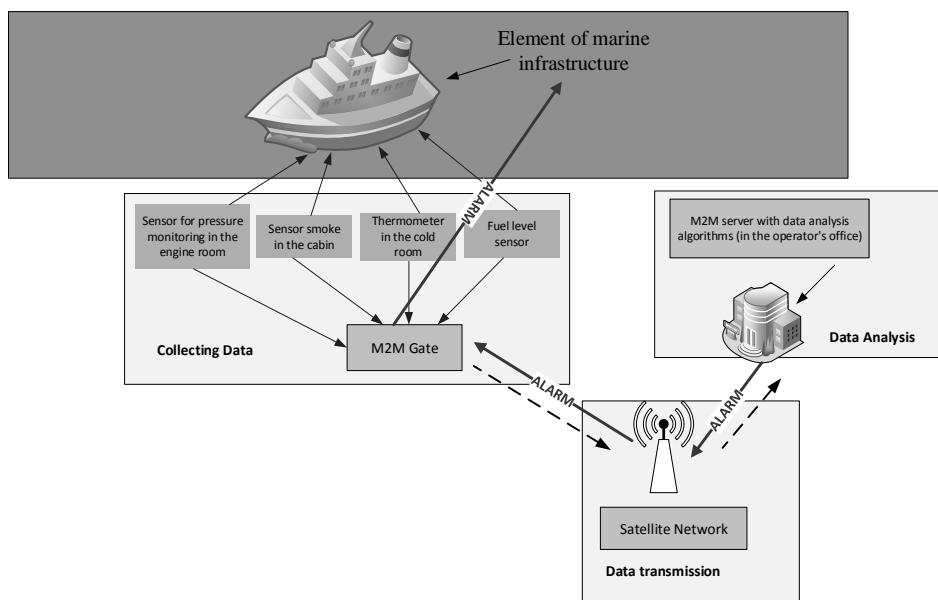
Element of marine infrastructure

ALARM

Sensor for pressure monitoring in the engine room

Sensor smoke in the cabin

Thermometer in the cold room

Fuel level sensor

M2M Gate

Collecting Data

ALARM

M2M server with data analysis algorithms (in the operator's office)

Data Analysis

ALARM

Satellite Network

Data transmission